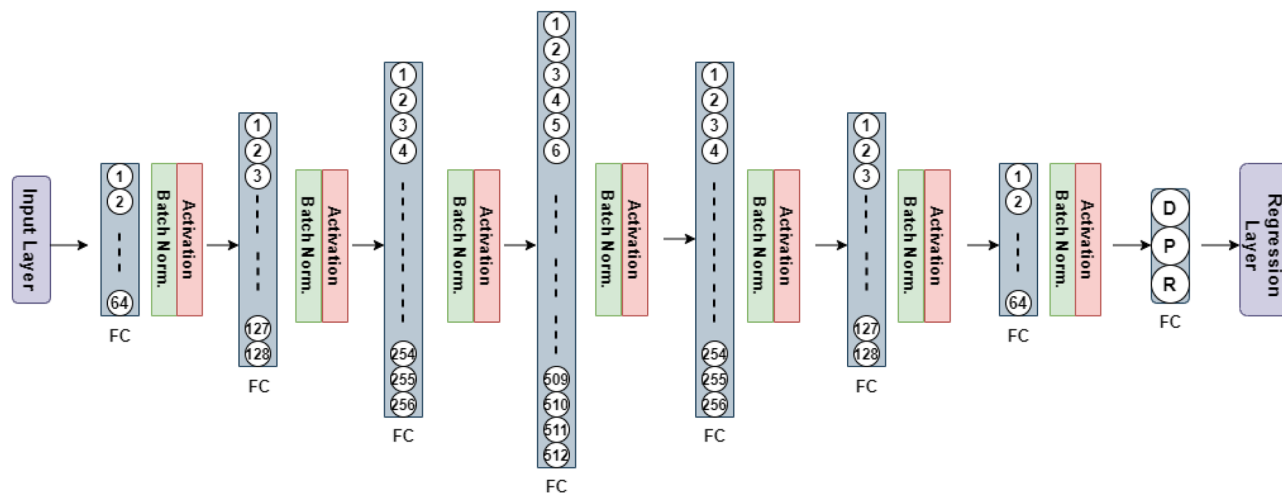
Input Layer

1
2
64
FC

Batch Norm.
Activation

1
2
3
127
128
FC

Batch Norm.
Activation

1
2
3
4
254
255
256
FC

Batch Norm.
Activation

1
2
3
4
5
6
509
510
511
512
FC

Batch Norm.
Activation

1
2
3
4
254
255
256
FC

Batch Norm.
Activation

1
2
3
127
128
FC

Batch Norm.
Activation

1
2
64
FC

Batch Norm.
Activation

D
P
R
FC

Regression Layer